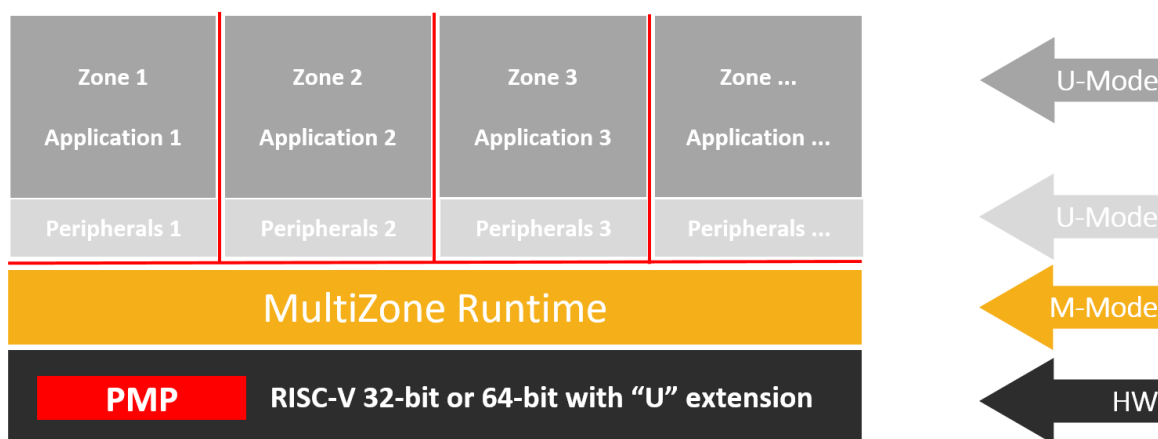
Zone 1
Application 1
Peripherals 1

Zone 2
Application 2
Peripherals 2

Zone 3
Application 3
Peripherals 3

Zone ...
Application ...
Peripherals ...

MultiZone Runtime

PMP

RISC-V 32-bit or 64-bit with “U” extension

U-Mode

U-Mode

M-Mode

HW